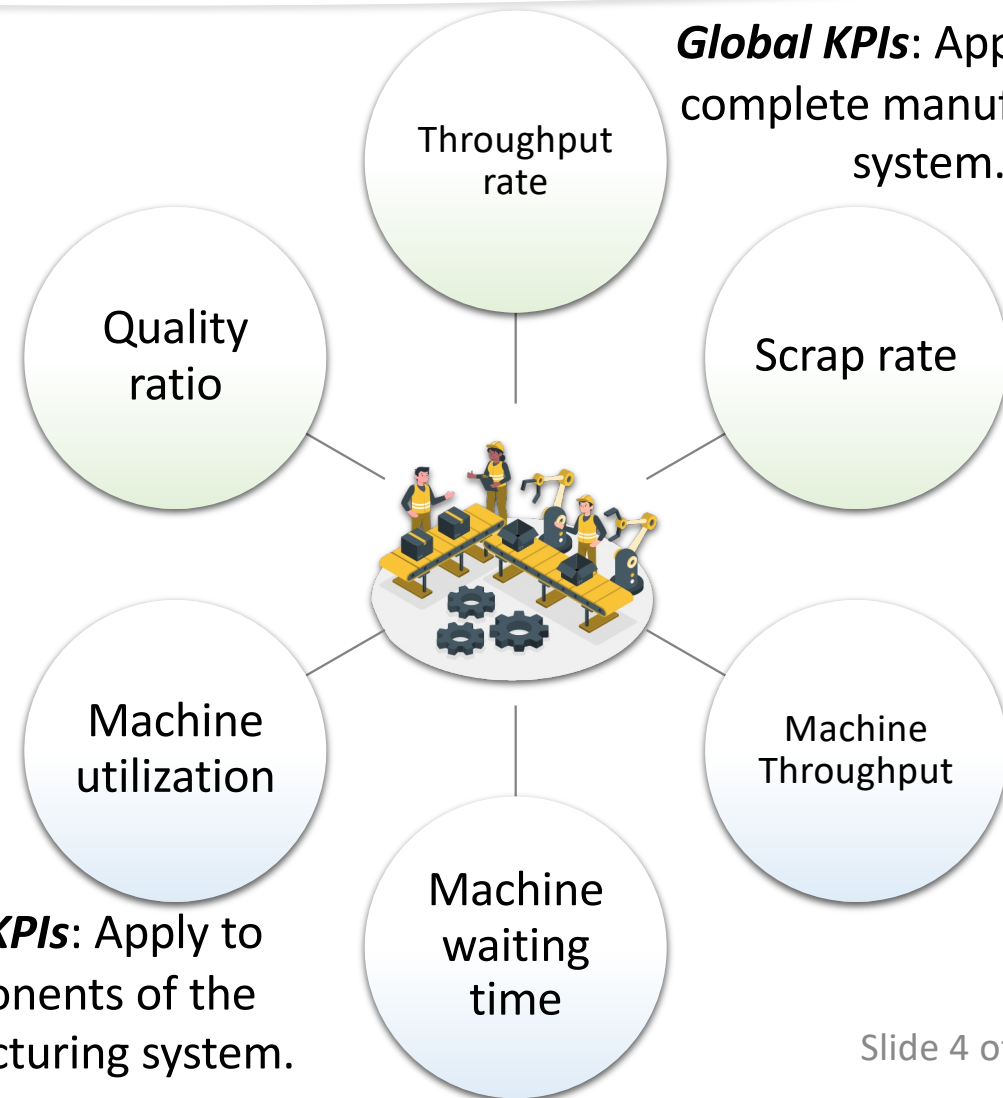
***Global KPIs***: App complete manuf system.

Throughput rate

Quality ratio

Scrap rate

Machine utilization

Machine Throughput

Machine waiting time

***KPIs***: Apply to onents of the cturing system.

Slide 4 o